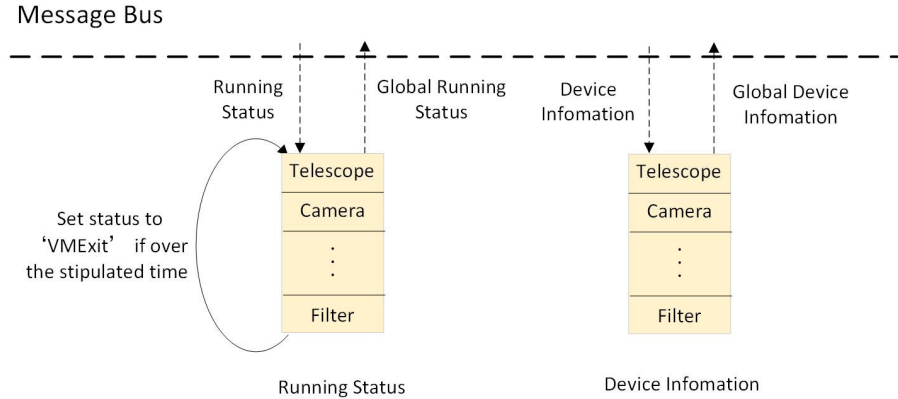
Message Bus

Running Status

Global Running Status

Device Infomation

Global Device Infomation

Set status to 'VMExit' if over the stipulated time

| Telescope |
|---|
| Camera |
| ⋮ |
| Filter |

| Telescope |
|---|
| Camera |
| ⋮ |
| Filter |

Running Status

Device Infomation